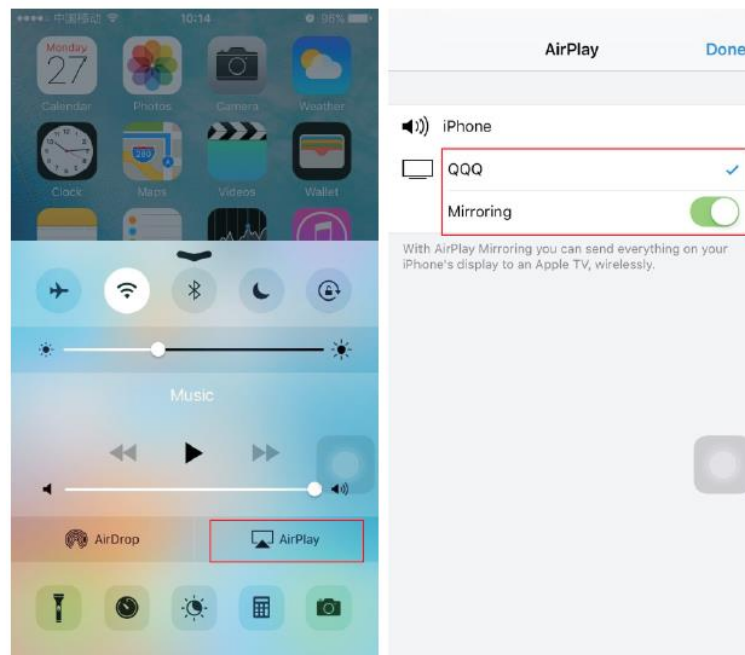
●●●●● 中国移动 10:14 96%

Monday
27
Calendar
Photos
Camera
Weather
Clock
Maps
Videos
Wallet

Music

AirDrop
AirPlay

AirPlay
Done

iPhone
QQQ
Mirroring

With AirPlay Mirroring you can send everything on your iPhone's display to an Apple TV, wirelessly.